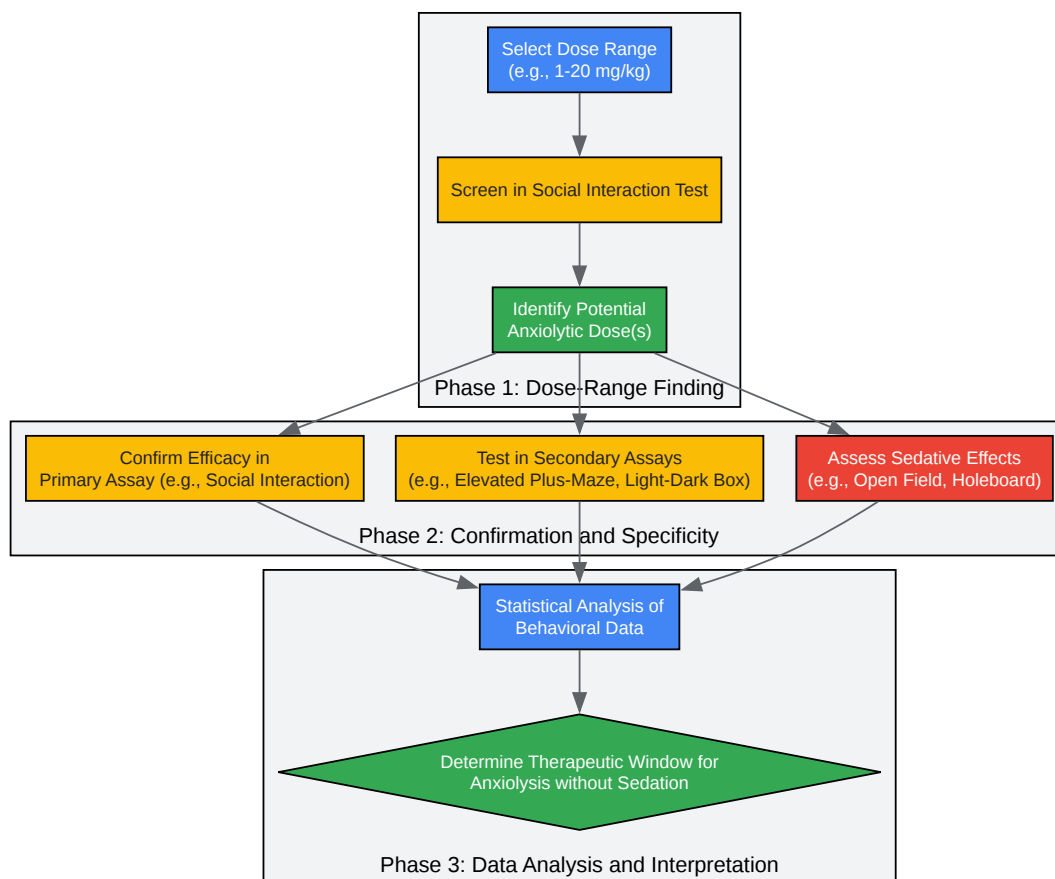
Select Dose Range
(e.g., 1-20 mg/kg)

Screen in Social Interaction Test

Identify Potential
Anxiolytic Dose(s)

Phase 1: Dose-Range Finding

Confirm Efficacy in
Primary Assay (e.g., Social Interaction)

Test in Secondary Assays
(e.g., Elevated Plus-Maze, Light-Dark Box)

Assess Sedative Effects
(e.g., Open Field, Holeboard)

Phase 2: Confirmation and Specificity

Statistical Analysis of
Behavioral Data

Determine Therapeutic Window for
Anxiolysis without Sedation

Phase 3: Data Analysis and Interpretation